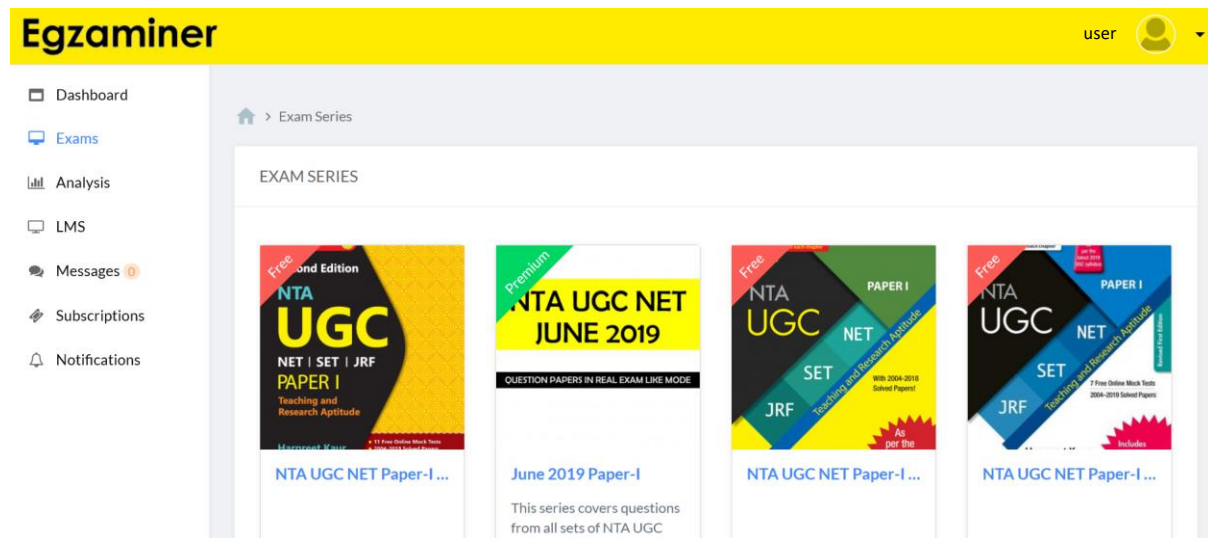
Egzaminer

user

Dashboard

Exams

Analysis

LMS

Messages 0

Subscriptions

Notifications

> Exam Series

EXAM SERIES

Free
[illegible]ond Edition
NTA
UGC
NET | SET | JRF
PAPER I
Teaching and Research Aptitude
Harpreet Kaur

NTA UGC NET Paper-I ...

Premium
NTA UGC NET JUNE 2019
QUESTION PAPERS IN REAL EXAM LIKE MODE

June 2019 Paper-I

This series covers questions from all sets of NTA UGC

Free
NTA
UGC
PAPER I
NET
SET
JRF
Teaching and Research Aptitude
With 2004-2018 Solved Papers!
As per the

NTA UGC NET Paper-I ...

Free
NTA
UGC
PAPER I
NET
SET
JRF
Teaching and Research Aptitude
7 Free Online Mock Tests
2004-2019 Solved Papers
Includes

NTA UGC NET Paper-I ...